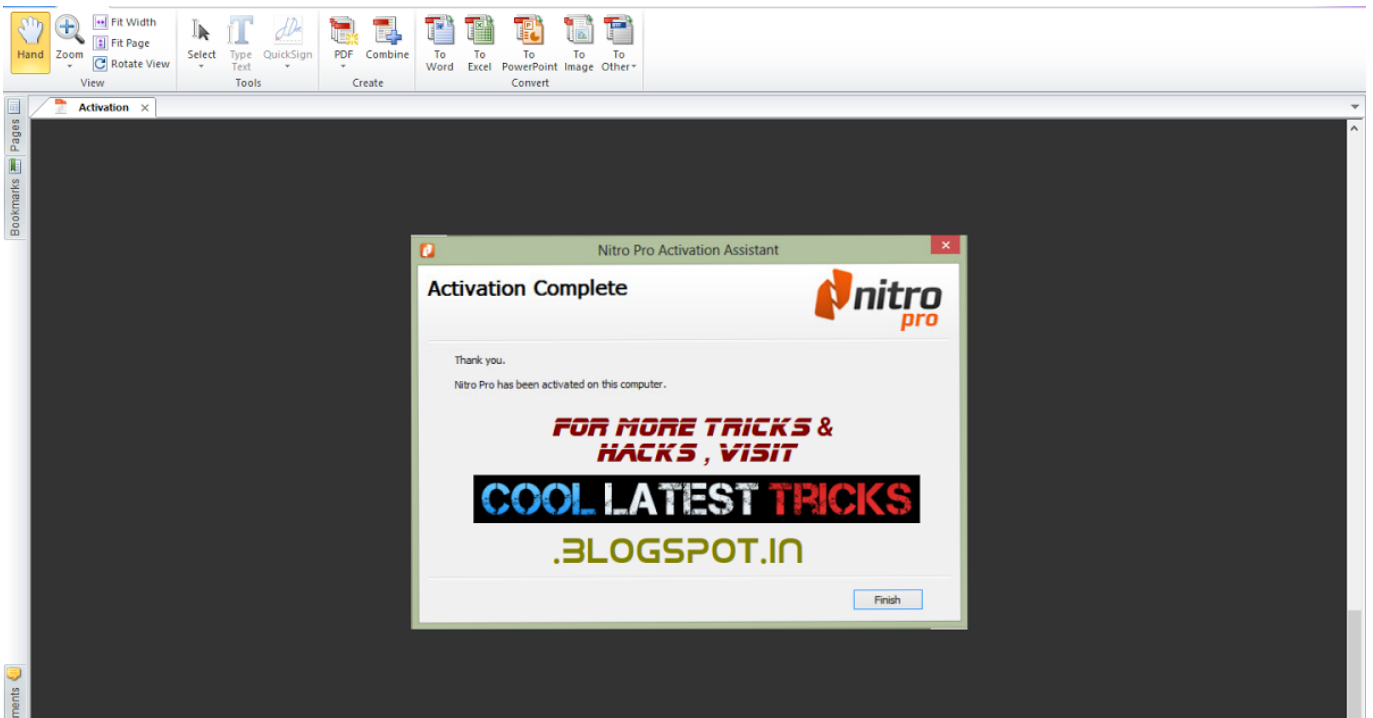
Hand Zoom Fit Width Fit Page Rotate View
View

Select Type Text QuickSign
Tools

PDF Combine
Create

To Word To Excel To PowerPoint To Image To Other
Convert

Pages Bookmarks

Activation ×

Nitro Pro Activation Assistant

Activation Complete

nitro pro

Thank you.

Nitro Pro has been activated on this computer.

FOR MORE TRICKS & HACKS , VISIT

COOL LATEST TRICKS

.BLOGSPOT.IN

Finish

ments